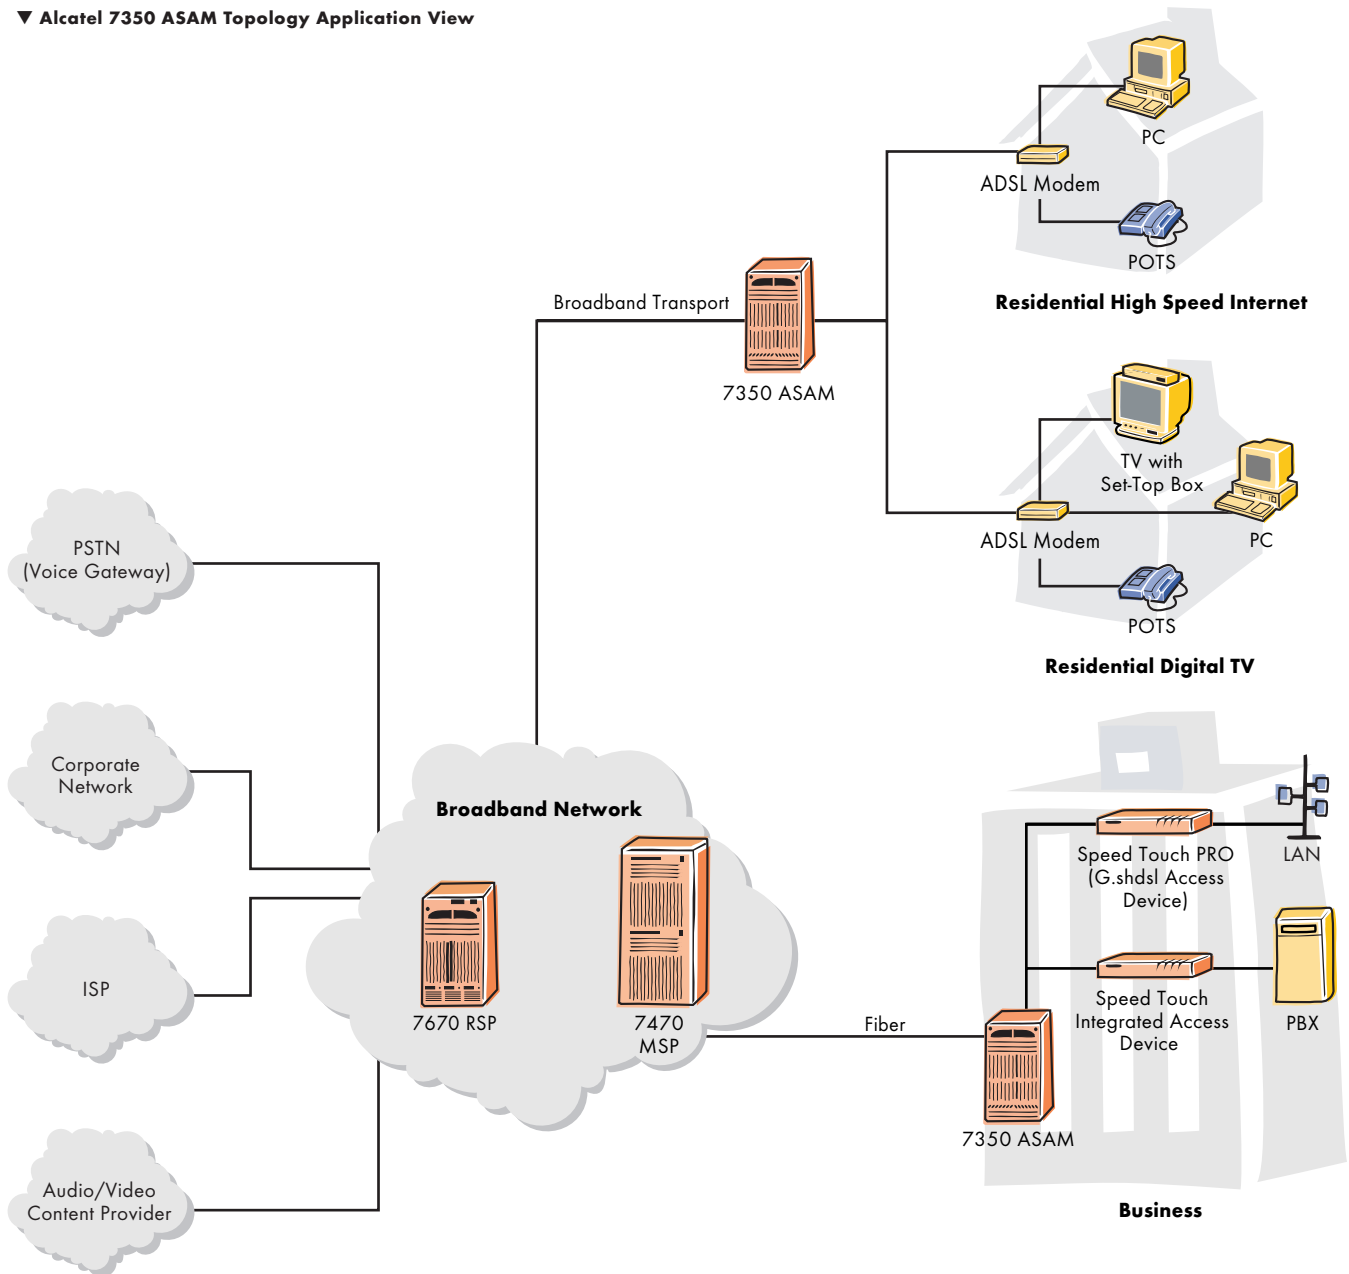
▼ Alcatel 7350 ASAM Topology Application View

PC

ADSL Modem

POTS

Residential High Speed Internet

Broadband Transport

7350 ASAM

TV with Set-Top Box

PC

ADSL Modem

POTS

Residential Digital TV

PSTN (Voice Gateway)

Corporate Network

ISP

Audio/Video Content Provider

Broadband Network

7670 RSP

7470 MSP

Fiber

Speed Touch PRO (G.shdsl Access Device)

LAN

Speed Touch Integrated Access Device

PBX

7350 ASAM

Business